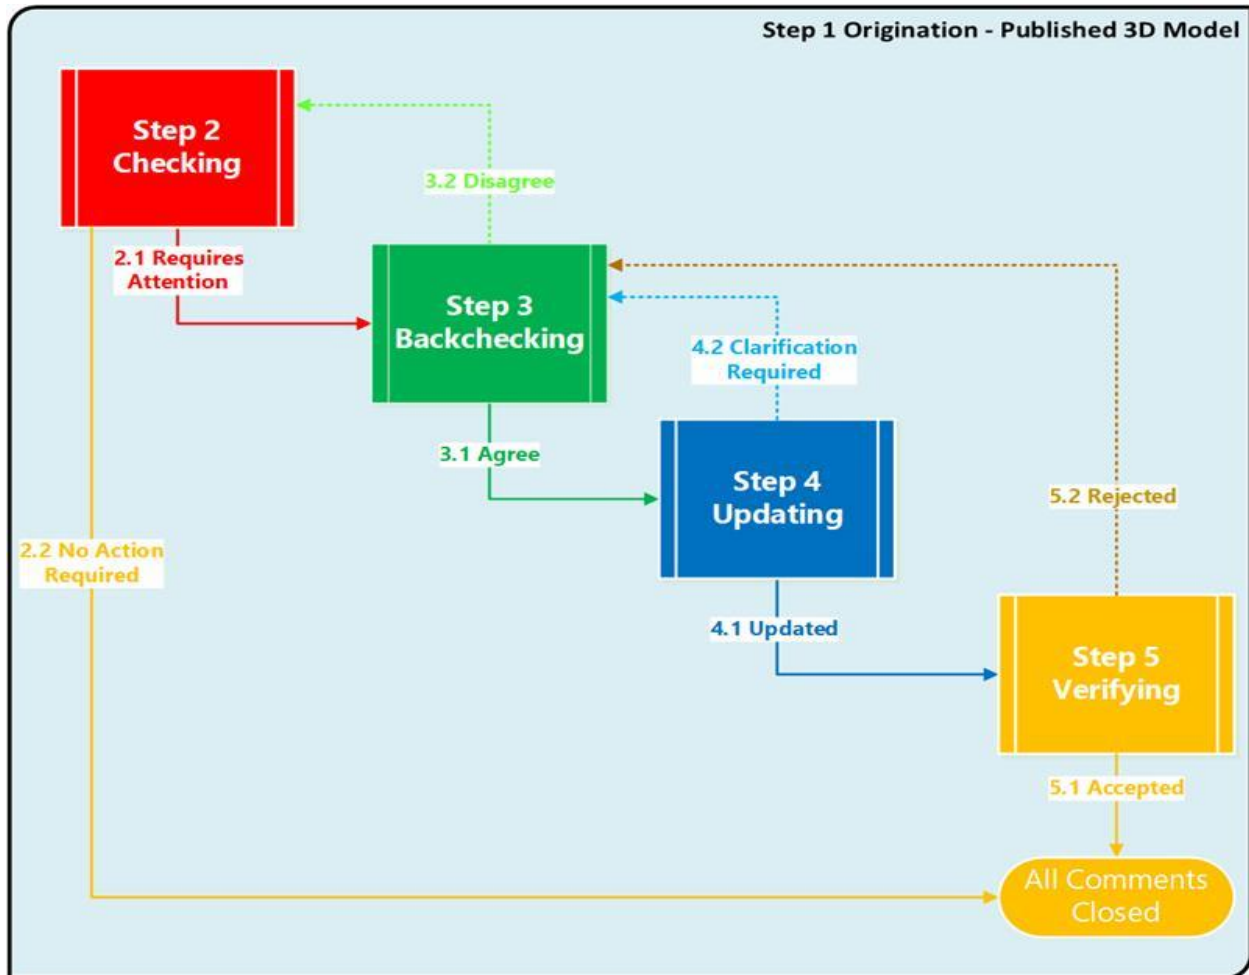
Step 1 Origination - Published 3D Model

Step 2 Checking

3.2 Disagree

2.1 Requires Attention

Step 3 Backchecking

4.2 Clarification Required

3.1 Agree

Step 4 Updating

5.2 Rejected

2.2 No Action Required

4.1 Updated

Step 5 Verifying

5.1 Accepted

All Comments Closed